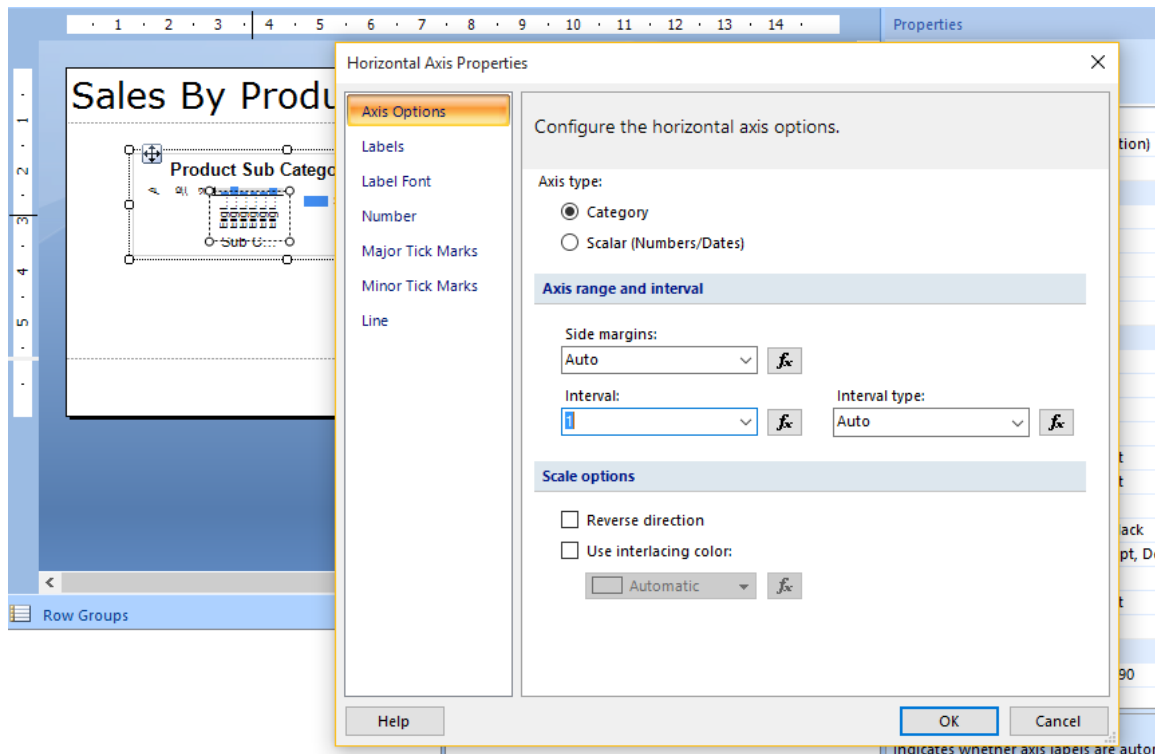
1 · 2 · 3 · 4 · 5 · 6 · 7 · 8 · 9 · 10 · 11 · 12 · 13 · 14

Properties

Sales By Produ

Product Sub Catego

Sub C

Row Groups

Horizontal Axis Properties

Axis Options
Labels
Label Font
Number
Major Tick Marks
Minor Tick Marks
Line

Configure the horizontal axis options.

Axis type:
Category
Scalar (Numbers/Dates)

Axis range and interval

Side margins:
Auto

Interval:
1

Interval type:
Auto

Scale options

Reverse direction
Use interlacing color:
Automatic

Help
OK
Cancel

tion)
t
t
ack
pt, D
t
90
Indicates whether axis labels are autor